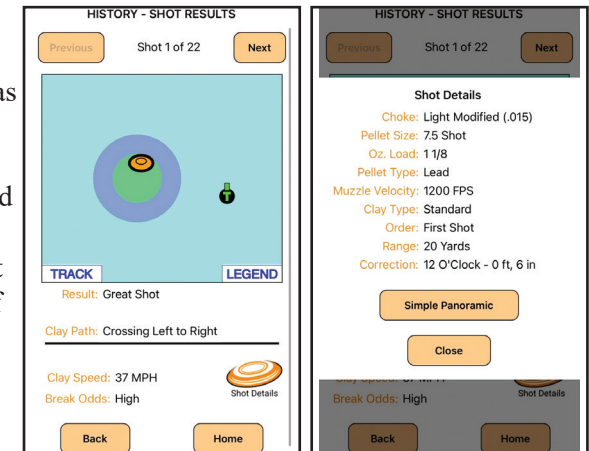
HISTORY - SHOT RESULTS

Previous
Shot 1 of 22
Next

TRACK
LEGEND

Result: Great Shot

Clay Path: Crossing Left to Right

Clay Speed: 37 MPH
Break Odds: High
Shot Details

Back
Home

HISTORY - SHOT RESULTS

Previous
Shot 1 of 22
Next

Shot Details

Choke: Light Modified (.015)
Pellet Size: 7.5 Shot
Oz. Load: 1 1/8
Pellet Type: Lead
Muzzle Velocity: 1200 FPS
Clay Type: Standard
Order: First Shot
Range: 20 Yards
Correction: 12 O'Clock - 0 ft, 6 in

Simple Panoramic

Close

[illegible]
Break Odds: High
Shot Details

Back
Home